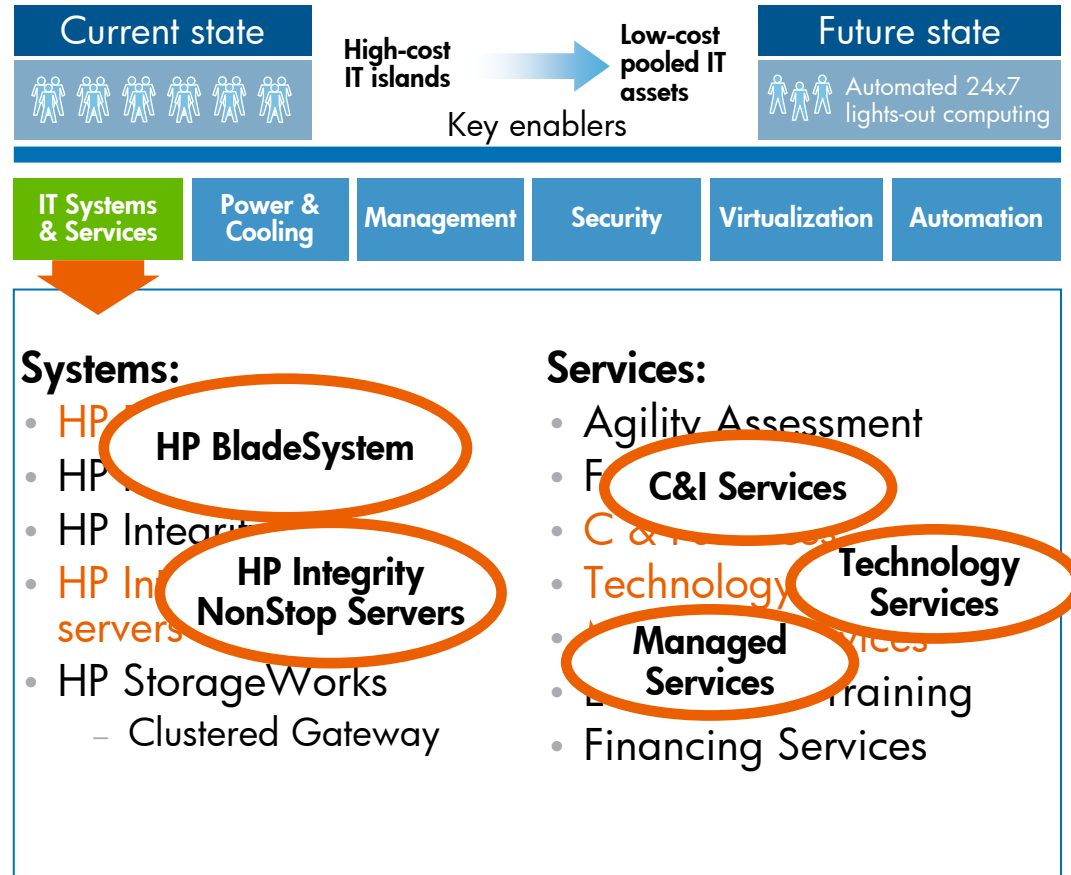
Current state

High-cost IT islands

Low-cost pooled IT assets

Future state

Automated 24x7 lights-out computing

Key enablers

IT Systems & Services

Power & Cooling

Management

Security

Virtualization

Automation

Systems:

- HP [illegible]
- HP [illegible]
- HP Integr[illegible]
- HP In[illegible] servers
- HP StorageWorks
  – Clustered Gateway

HP BladeSystem

HP Integrity NonStop Servers

Services:

- Agility Assessment
- F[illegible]
- C & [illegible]
- Technology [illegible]
- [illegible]ices
- E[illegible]raining
- Financing Services

C&I Services

Technology Services

Managed Services